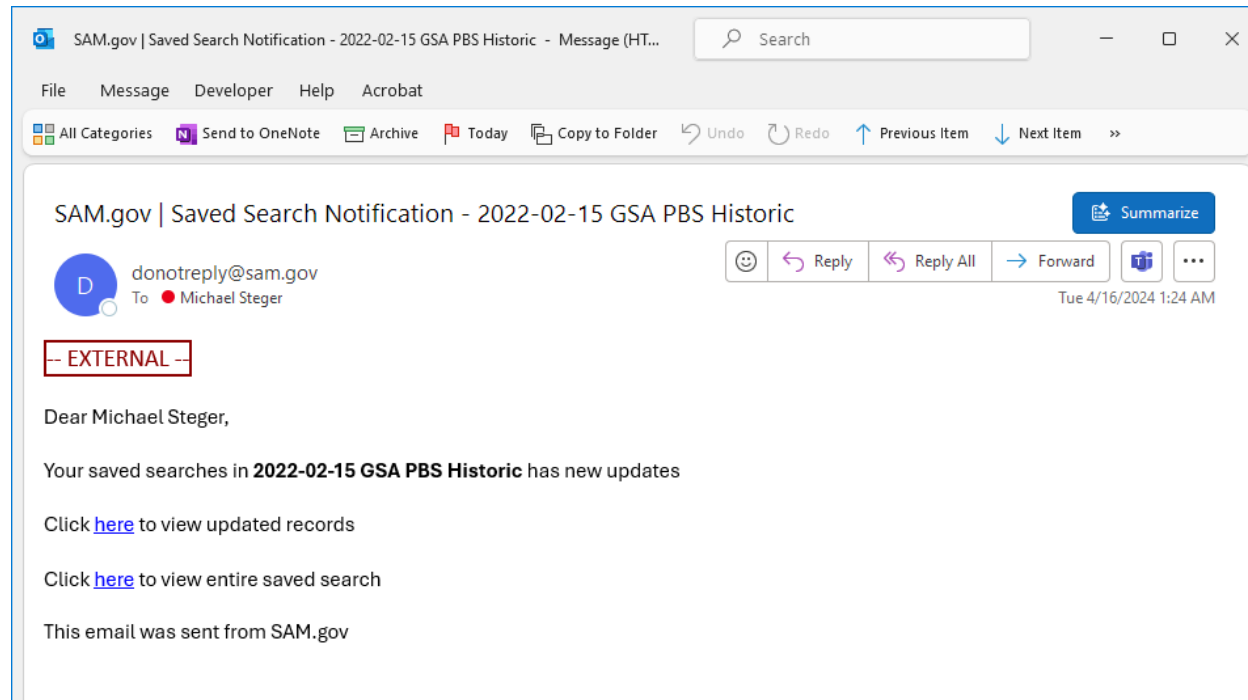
SAM.gov | Saved Search Notification - 2022-02-15 GSA PBS Historic - Message (HT...

Search

File Message Developer Help Acrobat

All Categories Send to OneNote Archive Today Copy to Folder Undo Redo Previous Item Next Item »

SAM.gov | Saved Search Notification - 2022-02-15 GSA PBS Historic

Summarize

D

donotreply@sam.gov
To Michael Steger

Reply Reply All Forward ...

Tue 4/16/2024 1:24 AM

-- EXTERNAL --

Dear Michael Steger,

Your saved searches in **2022-02-15 GSA PBS Historic** has new updates

Click here to view updated records

Click here to view entire saved search

This email was sent from SAM.gov